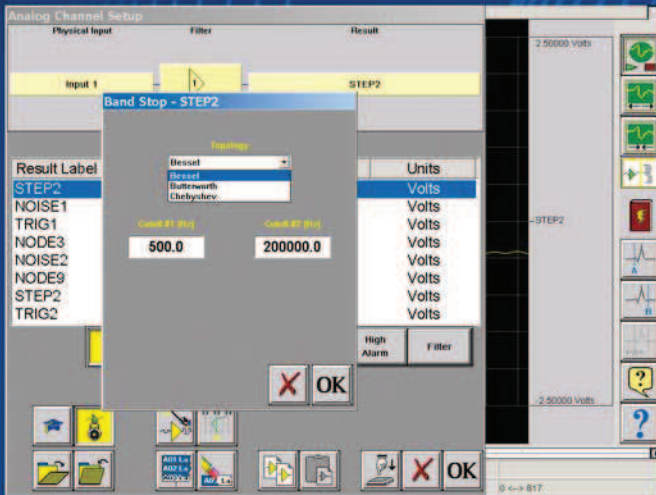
Analog Channel Setup

Physical Input

Filter

Result

Input 1

STEP2

Band Stop - STEP2

Topology

Bessel

Bessel

Butterworth

Chebyshev

Cutoff #1 (Hz)

Cutoff #2 (Hz)

500.0

200000.0

| Result Label | Units |
|---|---|
| STEP2 | Volts |
| NOISE1 | Volts |
| TRIG1 | Volts |
| NODE3 | Volts |
| NOISE2 | Volts |
| NODE9 | Volts |
| STEP2 | Volts |
| TRIG2 | Volts |

High Alarm

Filter

OK

OK

2.50000 Volts

STEP2

-2.50000 Volts

0 <--> 817